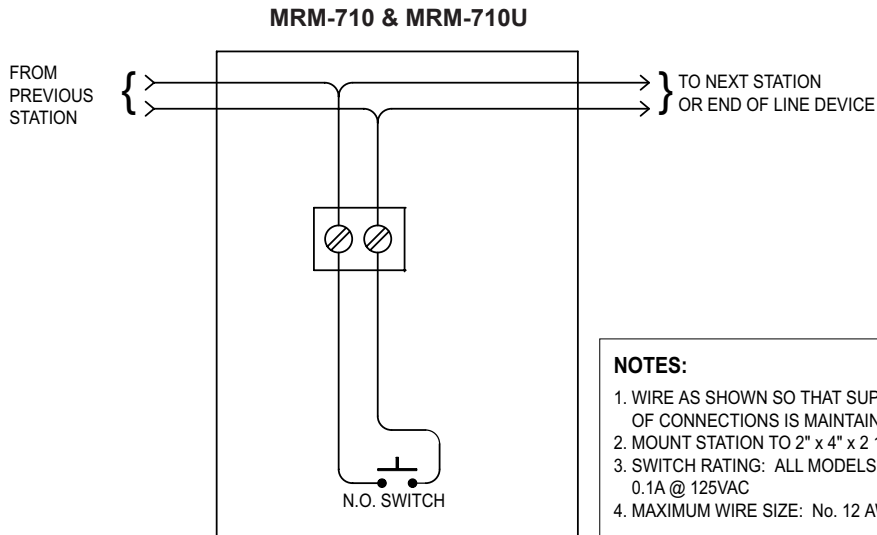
MRM-710 & MRM-710U

FROM PREVIOUS STATION

TO NEXT STATION OR END OF LINE DEVICE

N.O. SWITCH

NOTES:

1. WIRE AS SHOWN SO THAT SUP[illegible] OF CONNECTIONS IS MAINTAIN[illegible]
2. MOUNT STATION TO 2" x 4" x 2 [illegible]
3. SWITCH RATING: ALL MODELS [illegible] 0.1A @ 125VAC
4. MAXIMUM WIRE SIZE: No. 12 A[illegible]